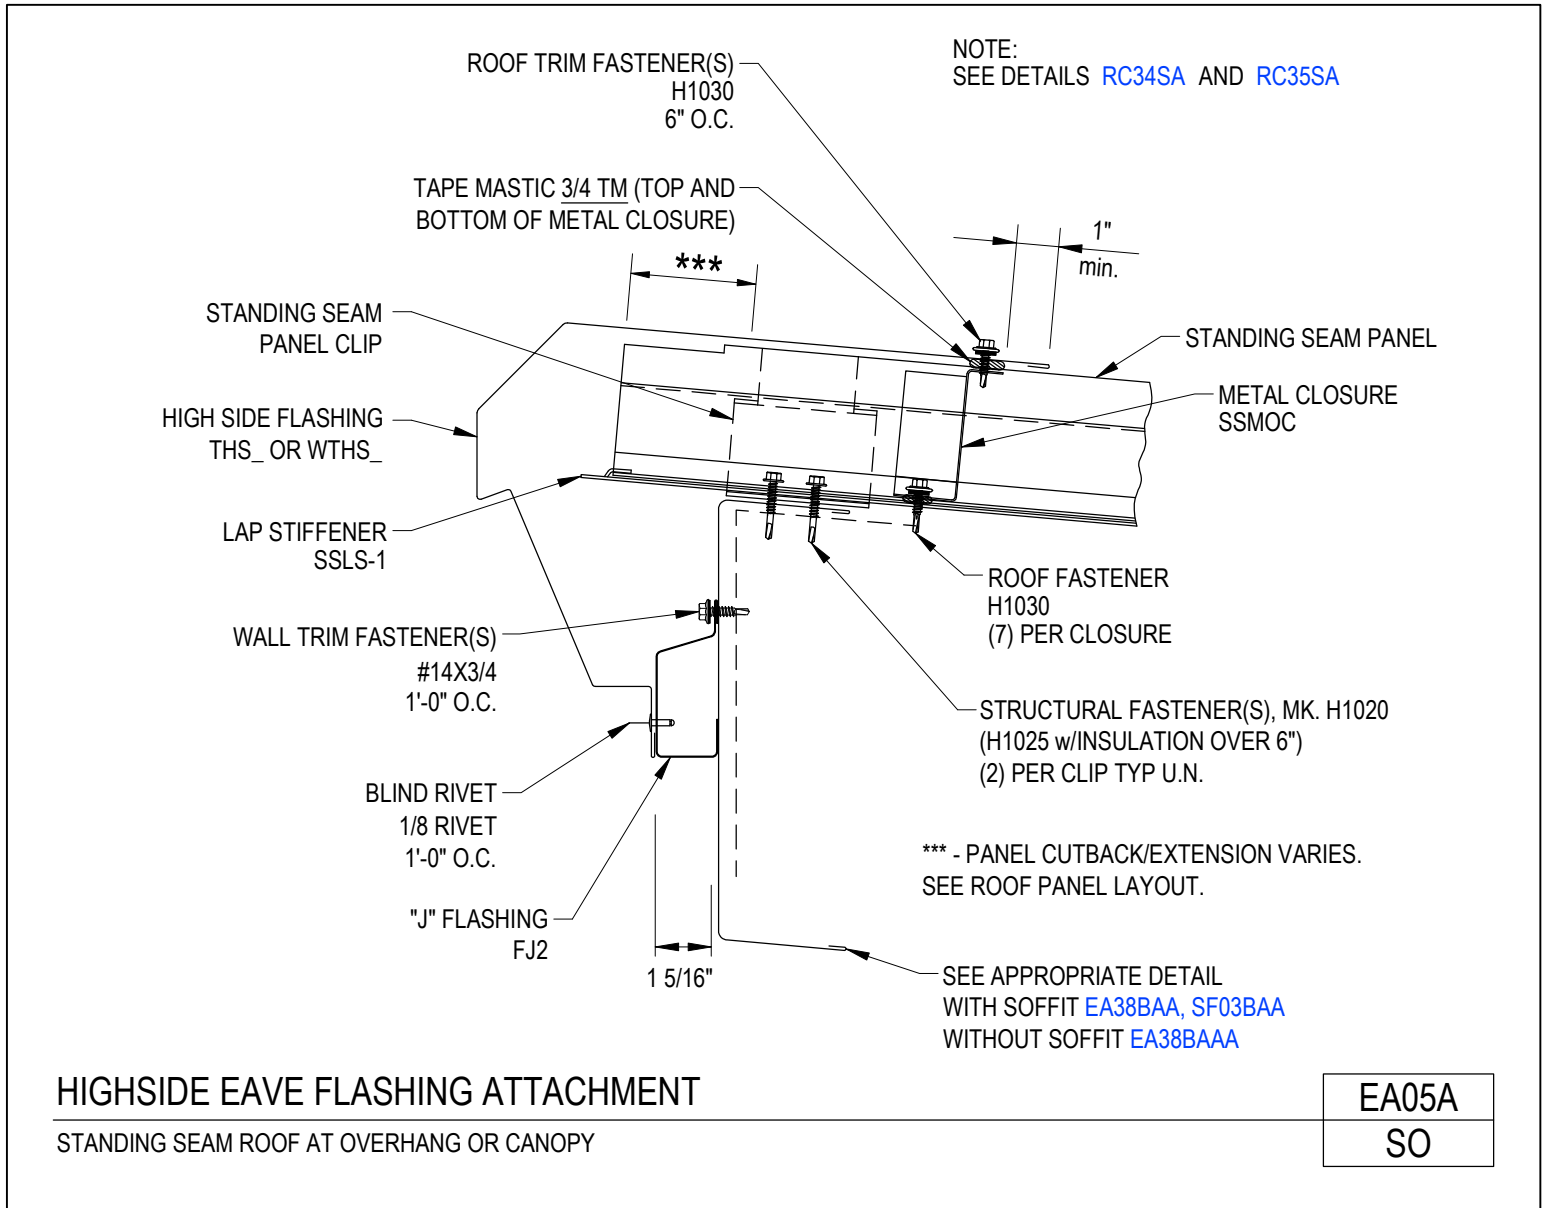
NOTE:
SEE DETAILS RC34SA AND RC35SA

ROOF TRIM FASTENER(S)
H1030
6" O.C.

TAPE MASTIC 3/4 TM (TOP AND BOTTOM OF METAL CLOSURE)

***

1"
min.

STANDING SEAM PANEL CLIP

STANDING SEAM PANEL

METAL CLOSURE
SSMOC

HIGH SIDE FLASHING
THS_ OR WTHS_

LAP STIFFENER
SSLS-1

ROOF FASTENER
H1030
(7) PER CLOSURE

WALL TRIM FASTENER(S)
#14X3/4
1'-0" O.C.

STRUCTURAL FASTENER(S), MK. H1020
(H1025 w/INSULATION OVER 6")
(2) PER CLIP TYP U.N.

BLIND RIVET
1/8 RIVET
1'-0" O.C.

*** - PANEL CUTBACK/EXTENSION VARIES.
SEE ROOF PANEL LAYOUT.

"J" FLASHING
FJ2

1 5/16"

SEE APPROPRIATE DETAIL
WITH SOFFIT EA38BAA, SF03BAA
WITHOUT SOFFIT EA38BAAA

HIGHSIDE EAVE FLASHING ATTACHMENT

STANDING SEAM ROOF AT OVERHANG OR CANOPY

EA05A
SO